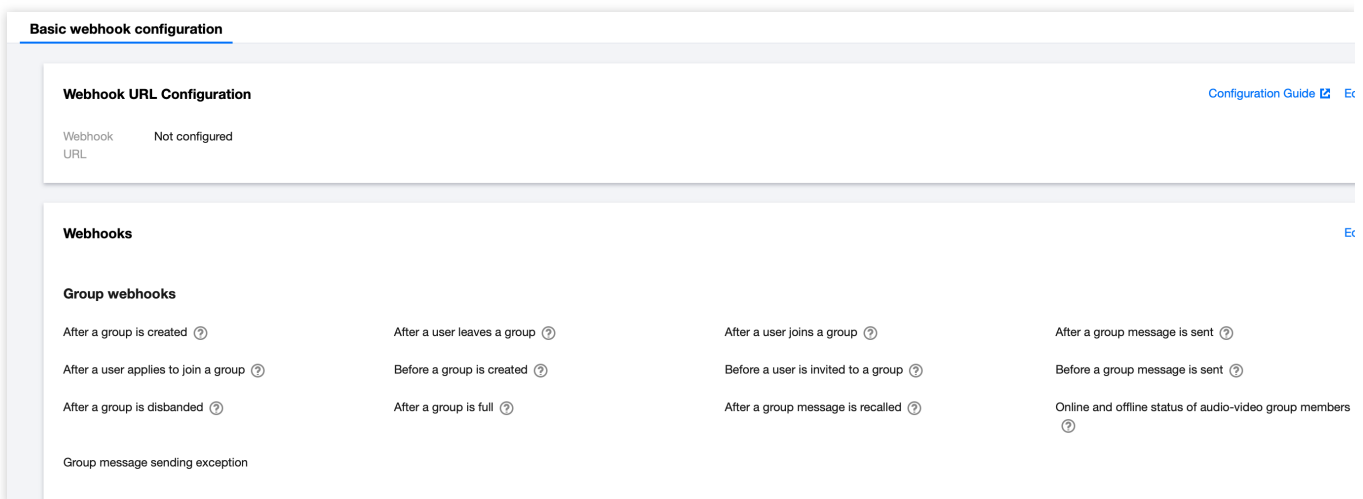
Basic webhook configuration

Webhook URL Configuration

Configuration Guide Ed

Webhook URL Not configured

Webhooks

Ed

Group webhooks

After a group is created

After a user leaves a group

After a user joins a group

After a group message is sent

After a user applies to join a group

Before a group is created

Before a user is invited to a group

Before a group message is sent

After a group is disbanded

After a group is full

After a group message is recalled

Online and offline status of audio-video group members

Group message sending exception